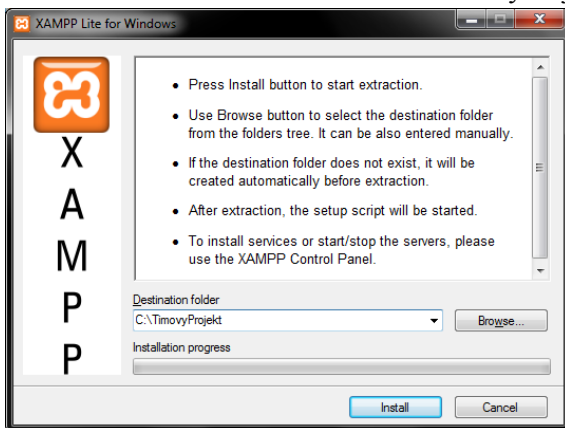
XAMPP Lite for Windows

X
A
M
P
P

• Press Install button to start extraction.

• Use Browse button to select the destination folder from the folders tree. It can be also entered manually.

• If the destination folder does not exist, it will be created automatically before extraction.

• After extraction, the setup script will be started.

• To install services or start/stop the servers, please use the XAMPP Control Panel.

Destination folder
C:\TimovyProjekt
Browse...
Installation progress
Install
Cancel